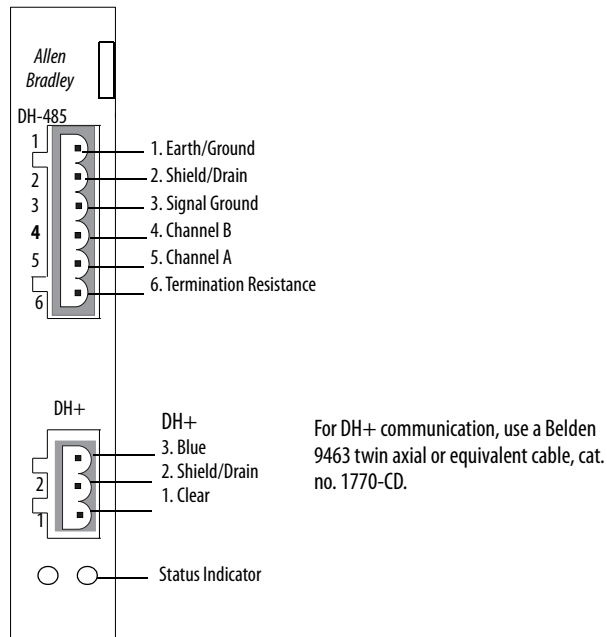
Allen Bradley

DH-485

1
2
3
4
5
6

1. Earth/Ground
2. Shield/Drain
3. Signal Ground
4. Channel B
5. Channel A
6. Termination Resistance

DH+

2
1

DH+
3. Blue
2. Shield/Drain
1. Clear

For DH+ communication, use a Belden 9463 twin axial or equivalent cable, cat. no. 1770-CD.

Status Indicator